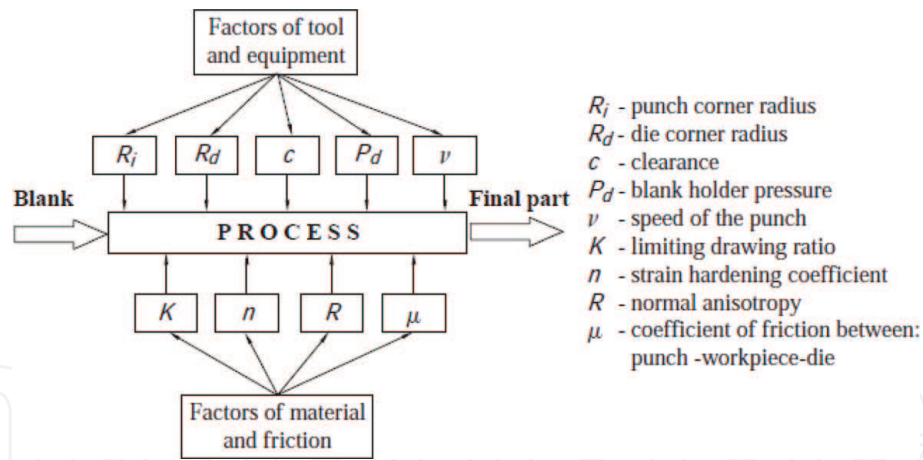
Factors of tool and equipment

$R_i$

$R_d$

$c$

$P_d$

$\nu$

Blank

PROCESS

Final part

$K$

$n$

$R$

$\mu$

Factors of material and friction

$R_i$ - punch corner radius
$R_d$ - die corner radius
$c$ - clearance
$P_d$ - blank holder pressure
$\nu$ - speed of the punch
$K$ - limiting drawing ratio
$n$ - strain hardening coefficient
$R$ - normal anisotropy
$\mu$ - coefficient of friction between: punch -workpiece-die